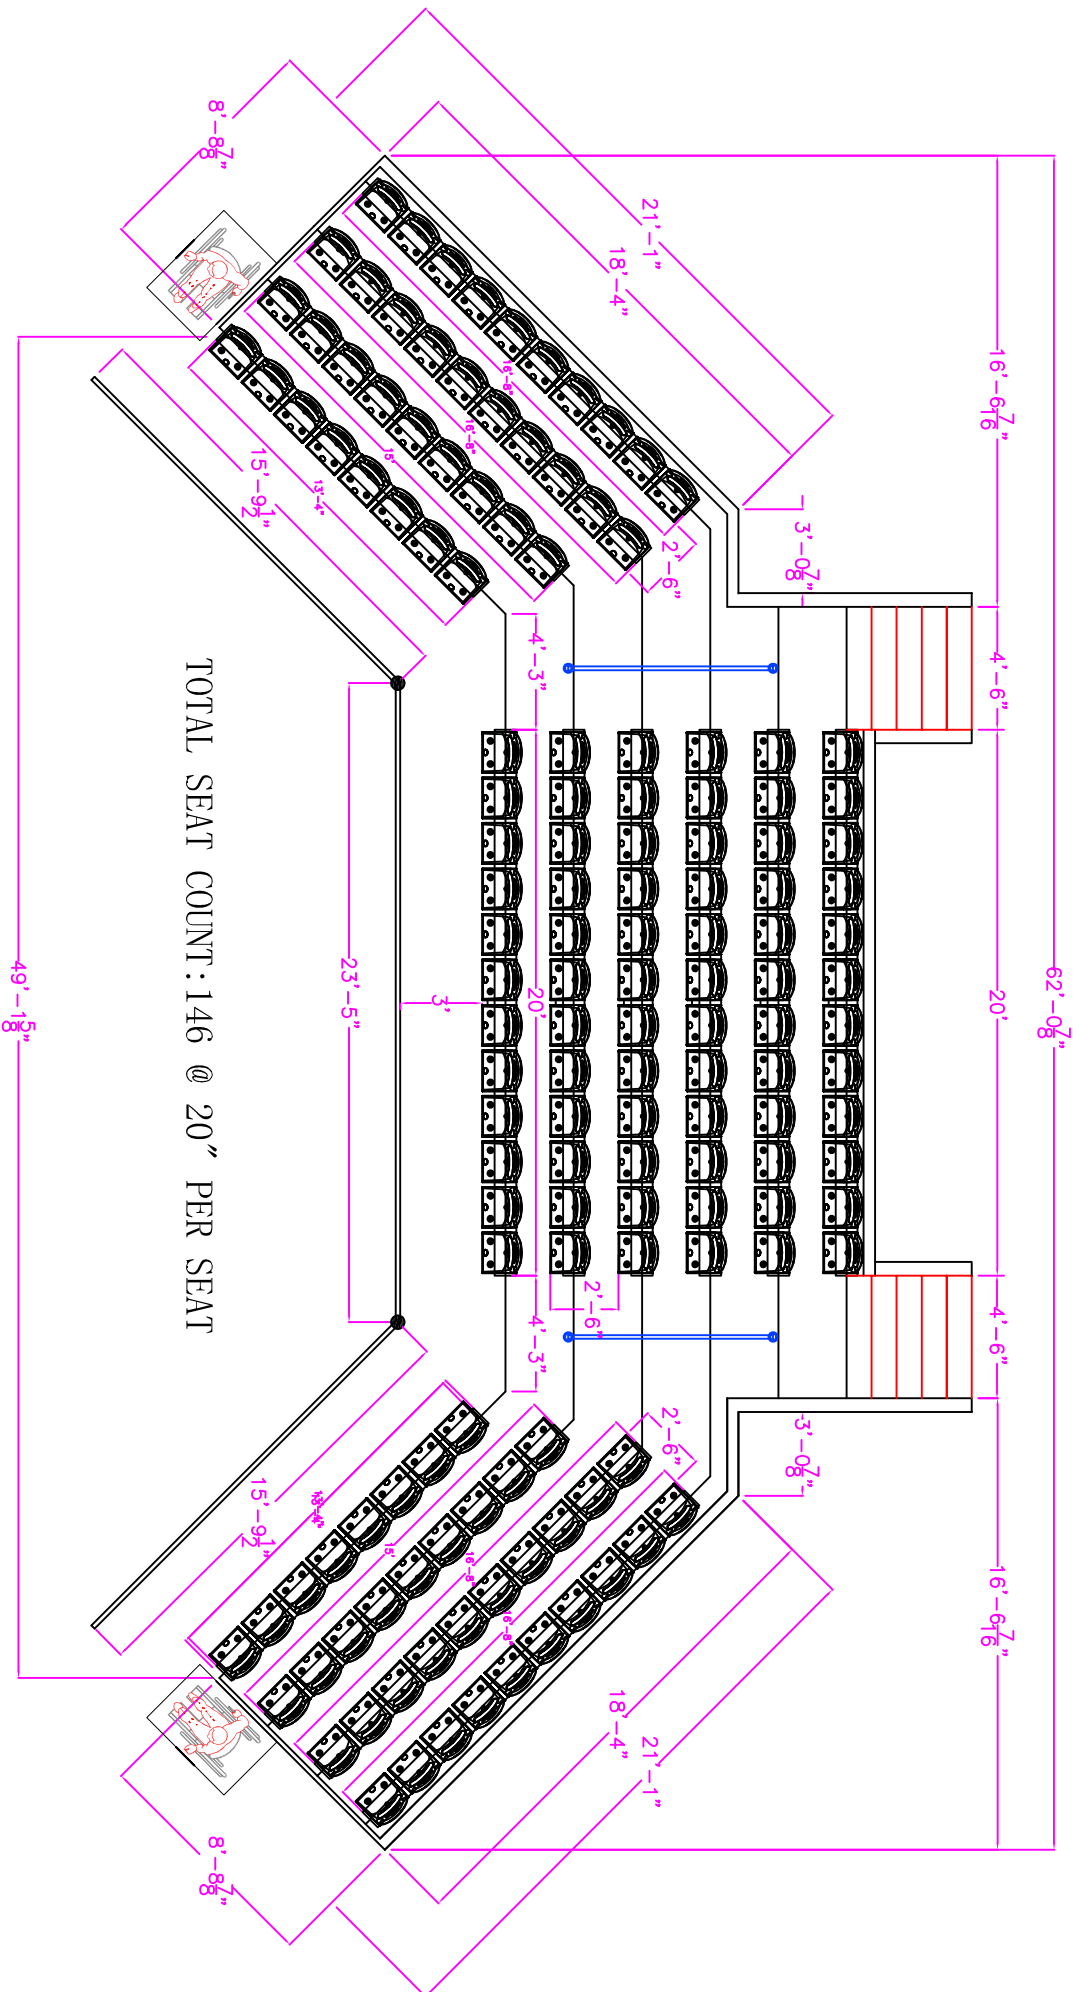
TOTAL SEAT COUNT:146 @ 20" PER SEAT

8'-8$\frac{7}{8}$"
21'-1"
18'-4"
16'-6$\frac{7}{16}$"
16'-8"
16'-8"
15'
13'-4"
15'-9$\frac{1}{2}$"
2'-6"
3'-0$\frac{7}{8}$"
4'-3"
4'-6"
49'-1$\frac{5}{8}$"
23'-5"
3'
20'
20'
62'-0$\frac{7}{8}$"
2'-6"
4'-3"
4'-6"
3'-0$\frac{7}{8}$"
2'-6"
15'-9$\frac{1}{2}$"
13'-4"
15'
16'-8"
16'-8"
16'-6$\frac{7}{16}$"
18'-4"
21'-1"
8'-8$\frac{7}{8}$"